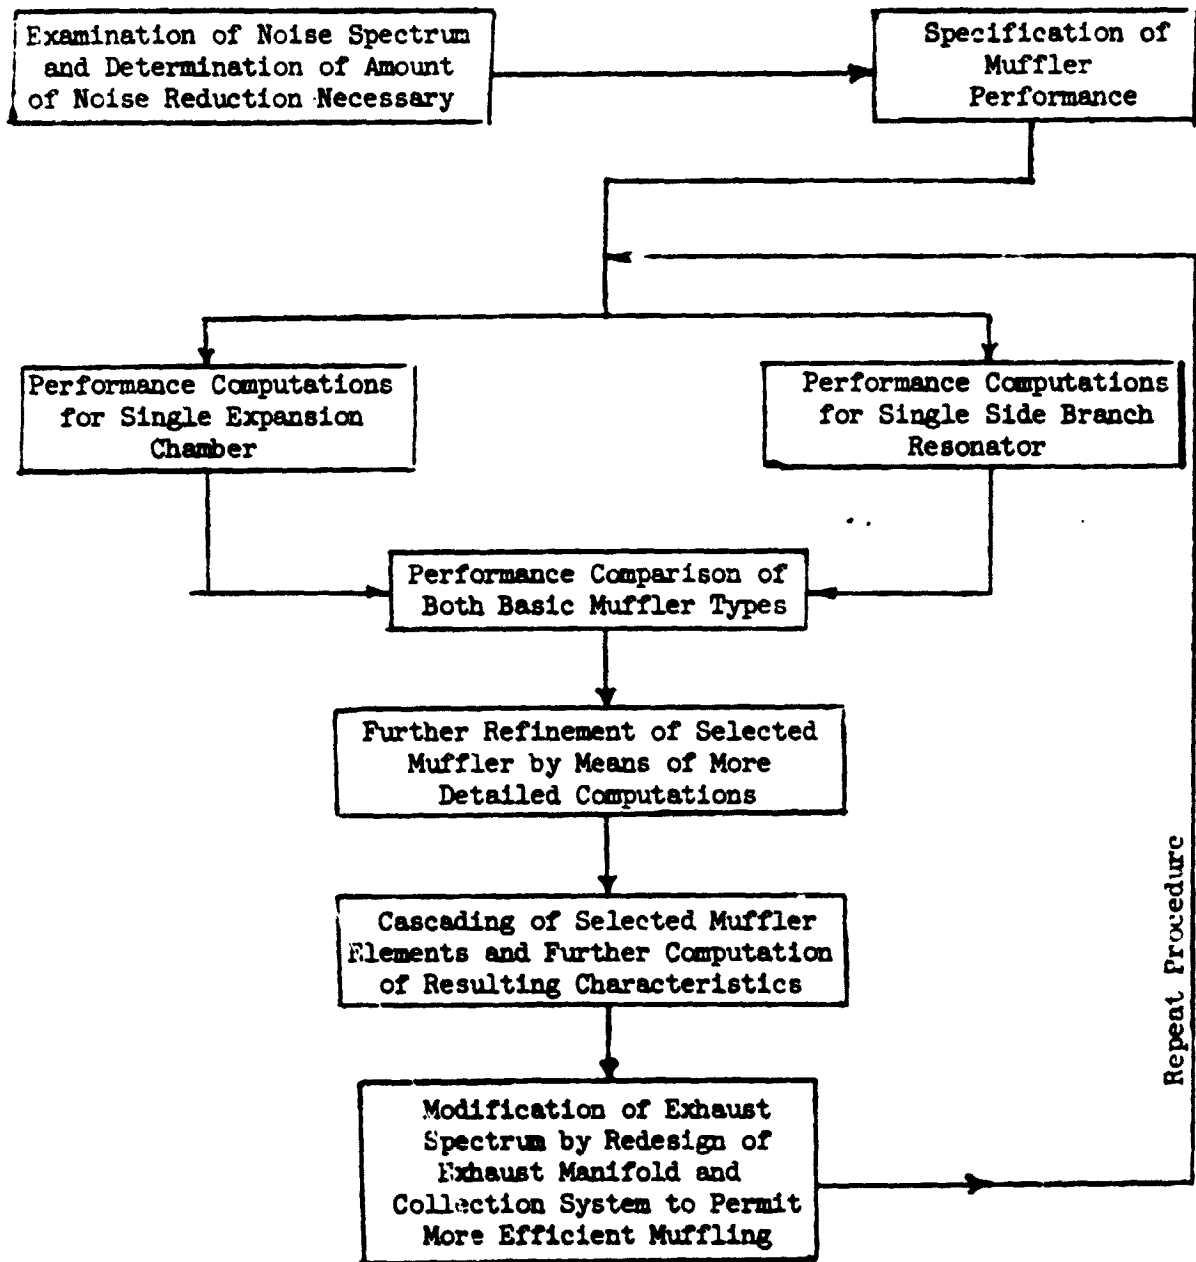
Examination of Noise Spectrum and Determination of Amount of Noise Reduction Necessary

Specification of Muffler Performance

Performance Computations for Single Expansion Chamber

Performance Computations for Single Side Branch Resonator

Performance Comparison of Both Basic Muffler Types

Further Refinement of Selected Muffler by Means of More Detailed Computations

Cascading of Selected Muffler Elements and Further Computation of Resulting Characteristics

Modification of Exhaust Spectrum by Redesign of Exhaust Manifold and Collection System to Permit More Efficient Muffling

Repeat Procedure